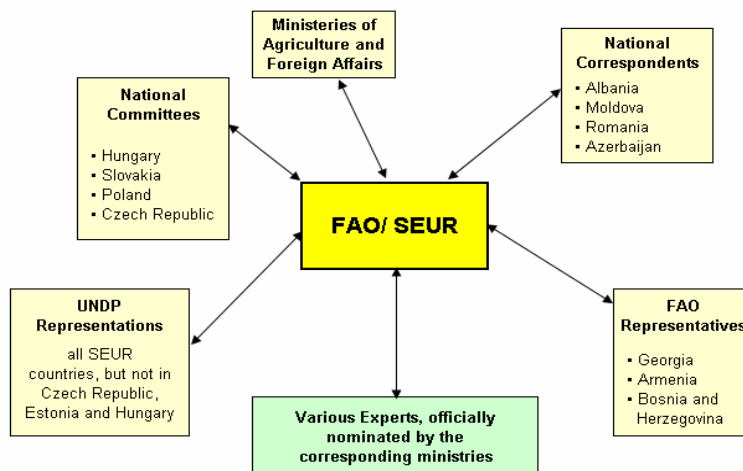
Ministeries of Agriculture and Foreign Affairs

National Committees
▪ Hungary
▪ Slovakia
▪ Poland
▪ Czech Republic

National Correspondents
▪ Albania
▪ Moldova
▪ Romania
▪ Azerbaijan

FAO/ SEUR

UNDP Representations
all SEUR countries, but not in Czech Republic, Estonia and Hungary

FAO Representatives
▪ Georgia
▪ Armenia
▪ Bosnia and Herzegovina

Various Experts, officially nominated by the corresponding ministries